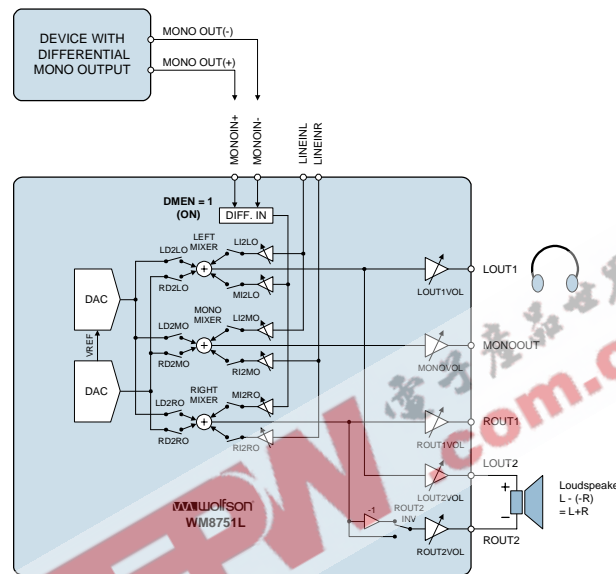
DEVICE WITH DIFFERENTIAL MONO OUTPUT

MONO OUT(-)

MONO OUT(+)

MONOIN+

MONOIN-

LINEINL

LINEINR

DMEN = 1 (ON)

DIFF. IN

LEFT MIXER

LD2LO

LI2LO

RD2LO

MI2LO

DAC

VREF

DAC

MONO MIXER

LD2MO

LI2MO

RD2MO

RI2MO

RIGHT MIXER

LD2RO

MI2RO

RD2RO

RI2RO

LOUT1

LOUT1VOL

MONOOUT

MONOVOL

ROUT1

ROUT1VOL

LOUT2

LOUT2VOL

Loudspeaker L - (-R) = L+R

-1

ROUT2 INV

ROUT2

ROUT2VOL

wolfson

WM8751L

.com.cn